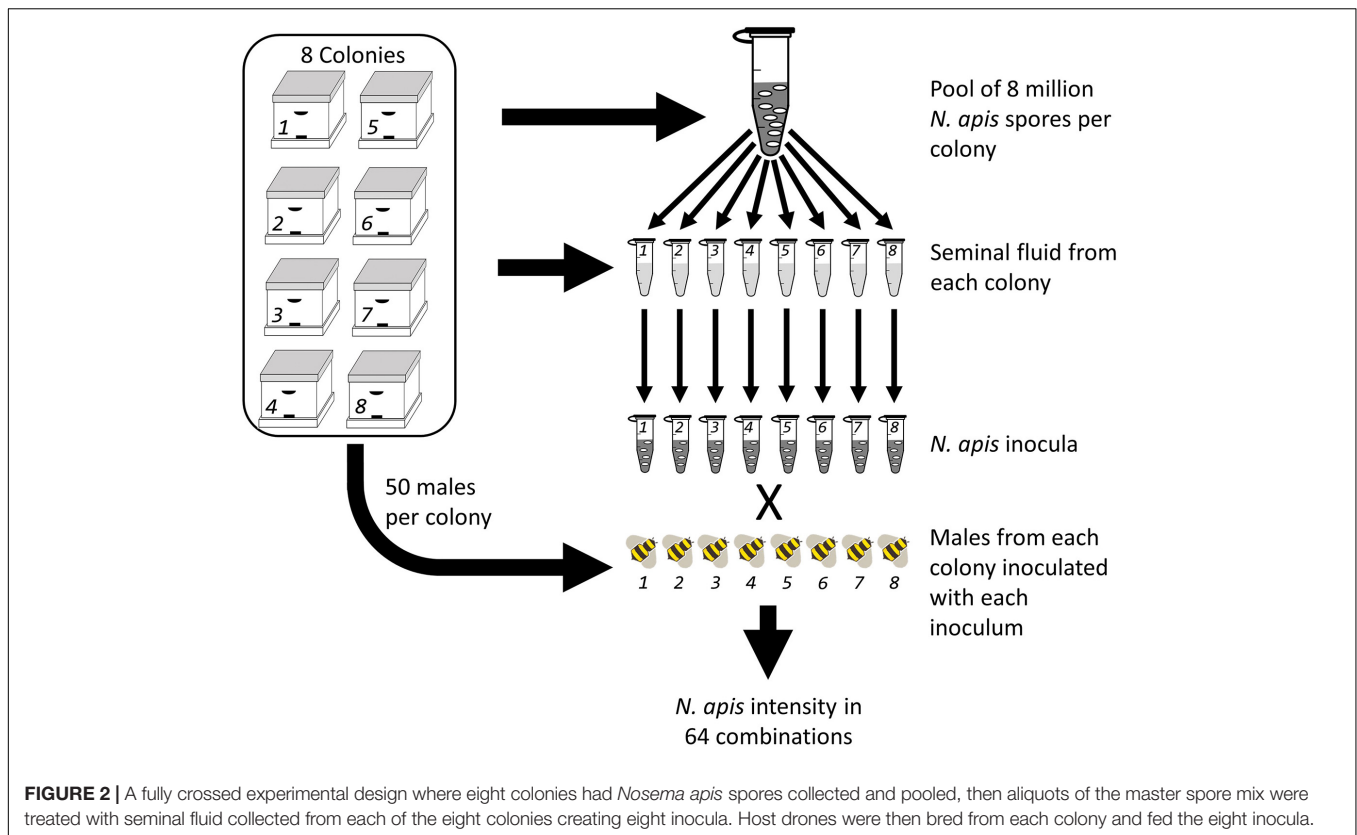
8 Colonies

1 5
2 6
3 7
4 8

Pool of 8 million *N. apis* spores per colony

1 2 3 4 5 6 7 8

Seminal fluid from each colony

1 2 3 4 5 6 7 8

*N. apis* inocula

X

50 males per colony

1 2 3 4 5 6 7 8

Males from each colony inoculated with each inoculum

*N. apis* intensity in 64 combinations

**FIGURE 2 |** A fully crossed experimental design where eight colonies had *Nosema apis* spores collected and pooled, then aliquots of the master spore mix were treated with seminal fluid collected from each of the eight colonies creating eight inocula. Host drones were then bred from each colony and fed the eight inocula.